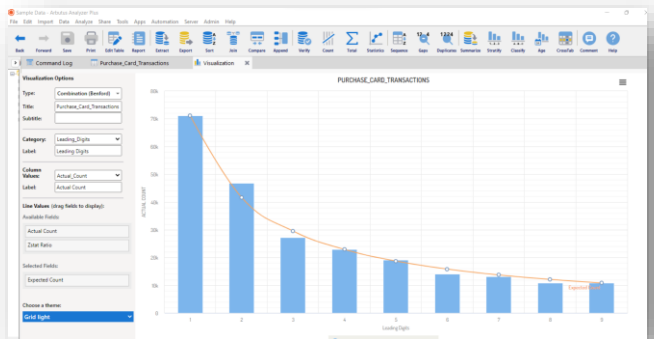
Sample Data - Arbutus Analyzer Plus

File Edit Import Data Analyze Share Tools Apps Automation Server Admin Help

Back Forward Save Print Edit Table Report Extract Export Sort Join Compare Append Verify Count Total Statistics Sequence Gaps Duplicates Summarize Stratify Classify Age CrossTab Comment Help

Command Log | Purchase_Card_Transactions | Visualization

Visualization Options

Type: Combination (Benford)

Title: Purchase_Card_Transactions

Subtitle:

Category: Leading_Digits

Label: Leading Digits

Column Values: Actual_Count

Label: Actual Count

Line Value (drag fields to display):

Available Fields:

Actual Count

Zstat Ratio

Selected Fields:

Expected Count

Choose a theme:

Grid light

PURCHASE_CARD_TRANSACTIONS

80k
70k
60k
50k
40k
30k
20k
10k
0k

ACTUAL COUNT

1 2 3 4 5 6 7 8 9

Leading Digits

Expected Count